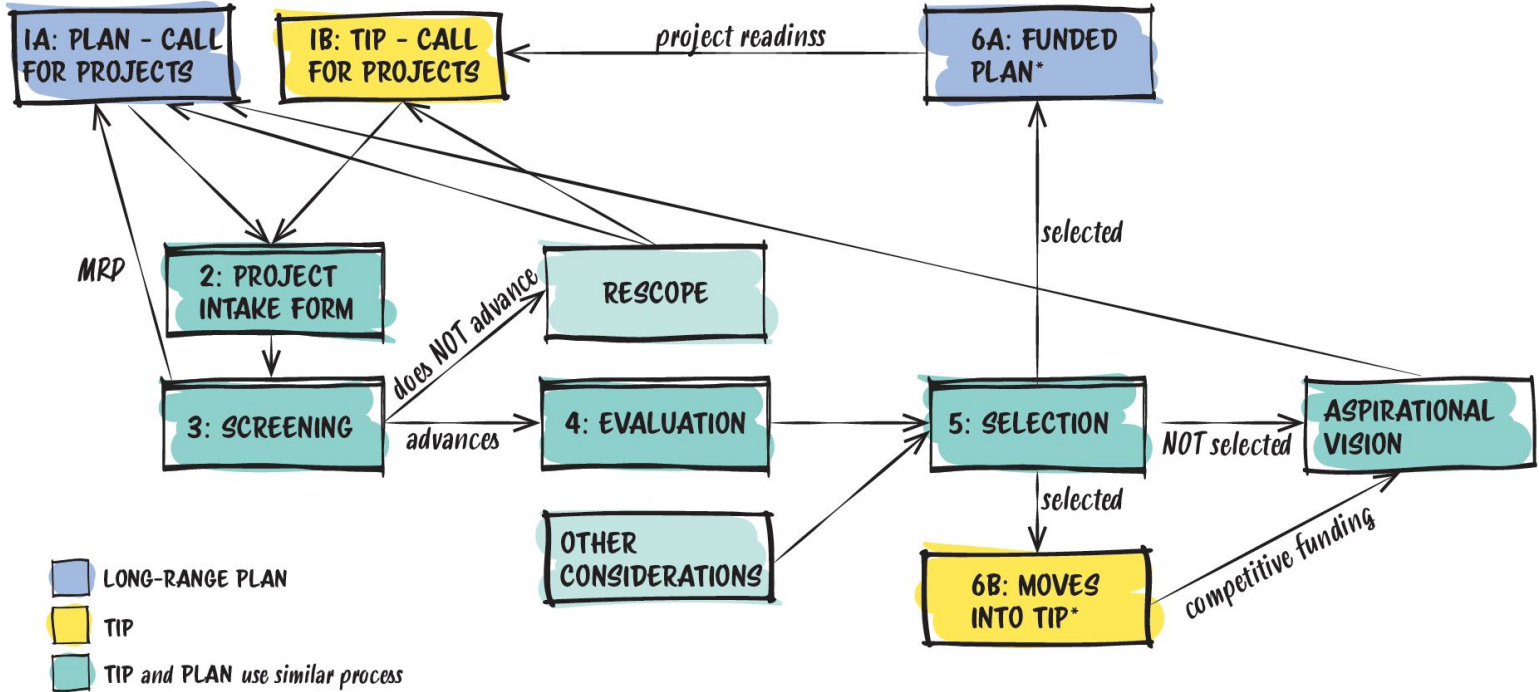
1A: PLAN - CALL FOR PROJECTS

1B: TIP - CALL FOR PROJECTS

project readinss

6A: FUNDED PLAN*

MRP

2: PROJECT INTAKE FORM

RESCOPE

selected

does NOT advance

3: SCREENING

advances

4: EVALUATION

5: SELECTION

NOT selected

ASPIRATIONAL VISION

selected

OTHER CONSIDERATIONS

6B: MOVES INTO TIP*

competitive funding

LONG-RANGE PLAN

TIP

TIP and PLAN use similar process